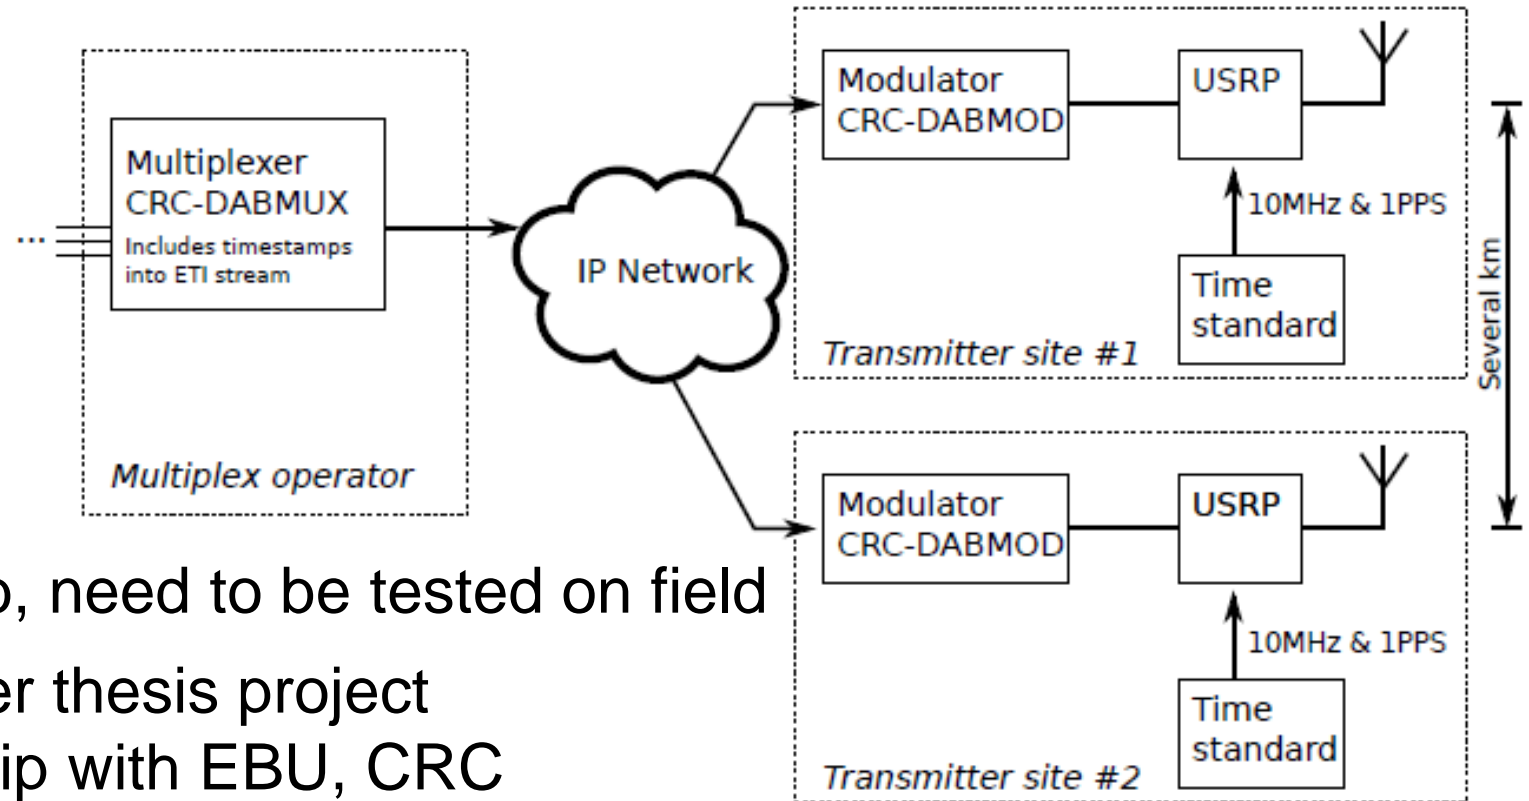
...

Multiplexer
CRC-DABMUX
Includes timestamps into ETI stream

Multiplex operator

IP Network

Modulator
CRC-DABMOD

USRP

10MHz & 1PPS

Time standard

Transmitter site #1

Several km

Modulator
CRC-DABMOD

USRP

10MHz & 1PPS

Time standard

Transmitter site #2

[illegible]o, need to be tested on field

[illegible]er thesis project
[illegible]ip with EBU, CRC